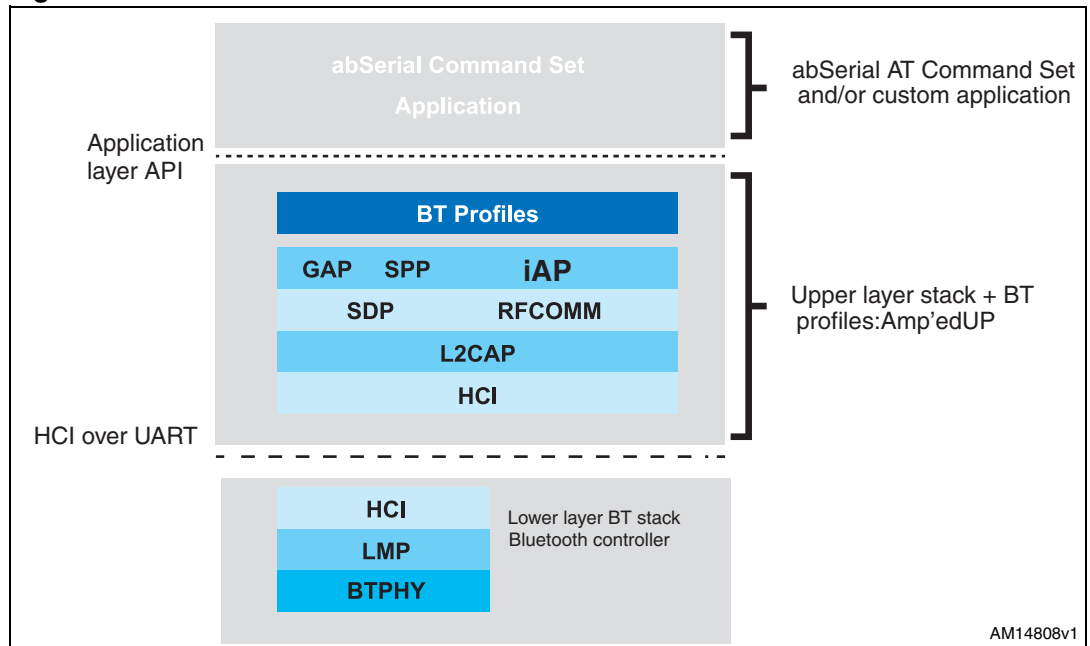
abSerial Command Set
Application

abSerial AT Command Set and/or custom application

Application layer API

BT Profiles

GAP SPP iAP

SDP RFCOMM

L2CAP

HCI

Upper layer stack + BT profiles:Amp'edUP

HCI over UART

HCI

LMP

BTPHY

Lower layer BT stack Bluetooth controller

AM14808v1